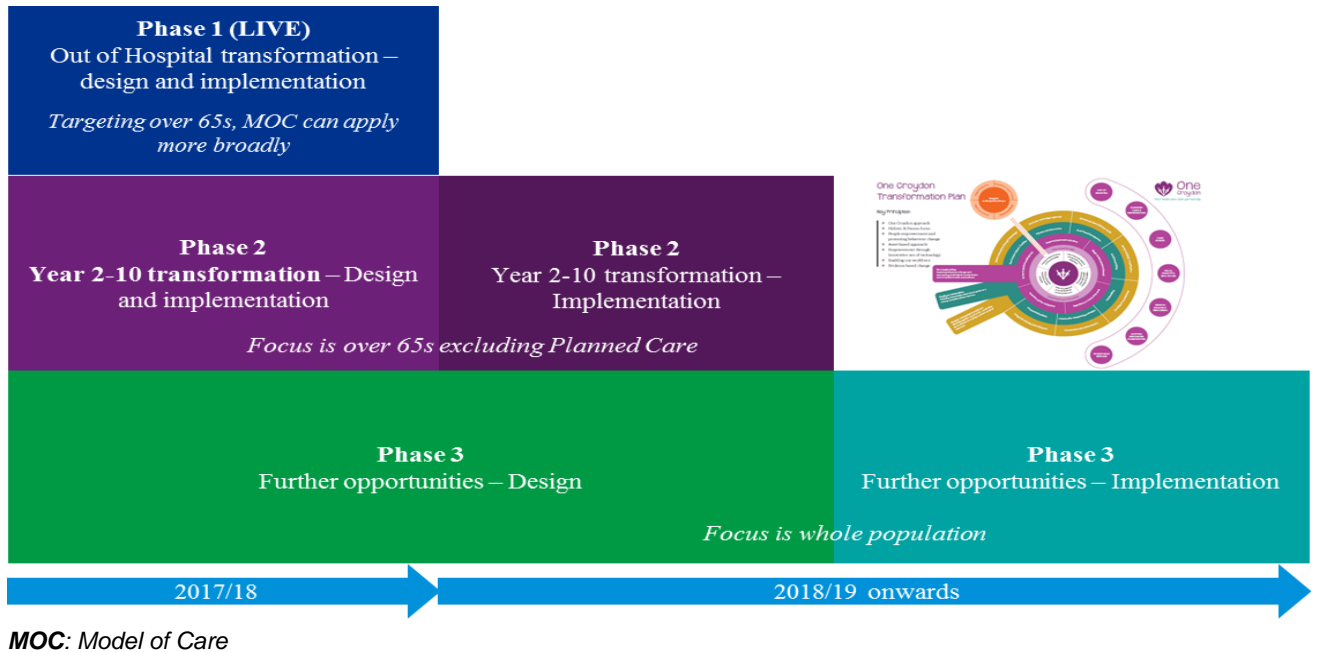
**Phase 1 (LIVE)**
Out of Hospital transformation – design and implementation

*Targeting over 65s, MOC can apply more broadly*

**Phase 2**
**Year 2-10 transformation** – Design and implementation

**Phase 2**
Year 2-10 transformation – Implementation

*Focus is over 65s excluding Planned Care*

One Croydon Transformation Plan

Key Principles

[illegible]

One Croydon

**Phase 3**
Further opportunities – Design

**Phase 3**
Further opportunities – Implementation

*Focus is whole population*

2017/18

2018/19 onwards

***MOC**: Model of Care*